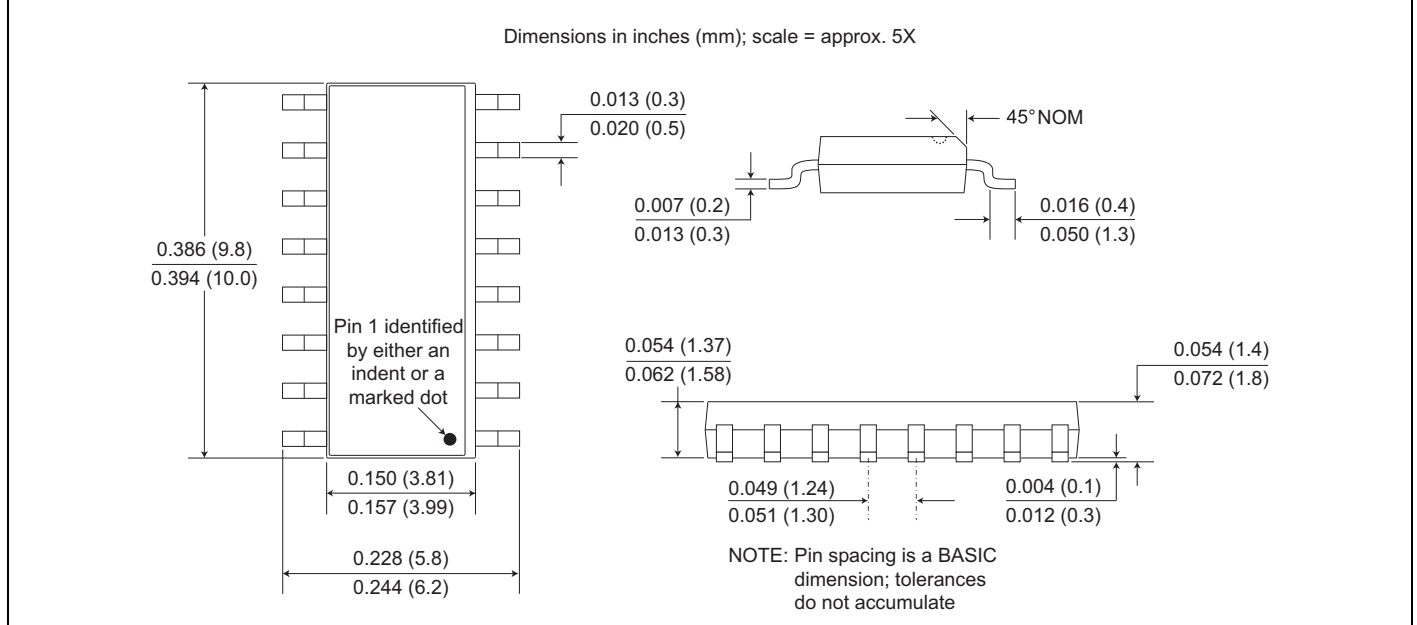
Dimensions in inches (mm); scale = approx. 5X

0.013 (0.3)
0.020 (0.5)

45° NOM

0.007 (0.2)
0.013 (0.3)

0.016 (0.4)
0.050 (1.3)

0.386 (9.8)
0.394 (10.0)

Pin 1 identified by either an indent or a marked dot

0.054 (1.37)
0.062 (1.58)

0.054 (1.4)
0.072 (1.8)

0.150 (3.81)
0.157 (3.99)

0.049 (1.24)
0.051 (1.30)

0.004 (0.1)
0.012 (0.3)

0.228 (5.8)
0.244 (6.2)

NOTE: Pin spacing is a BASIC dimension; tolerances do not accumulate